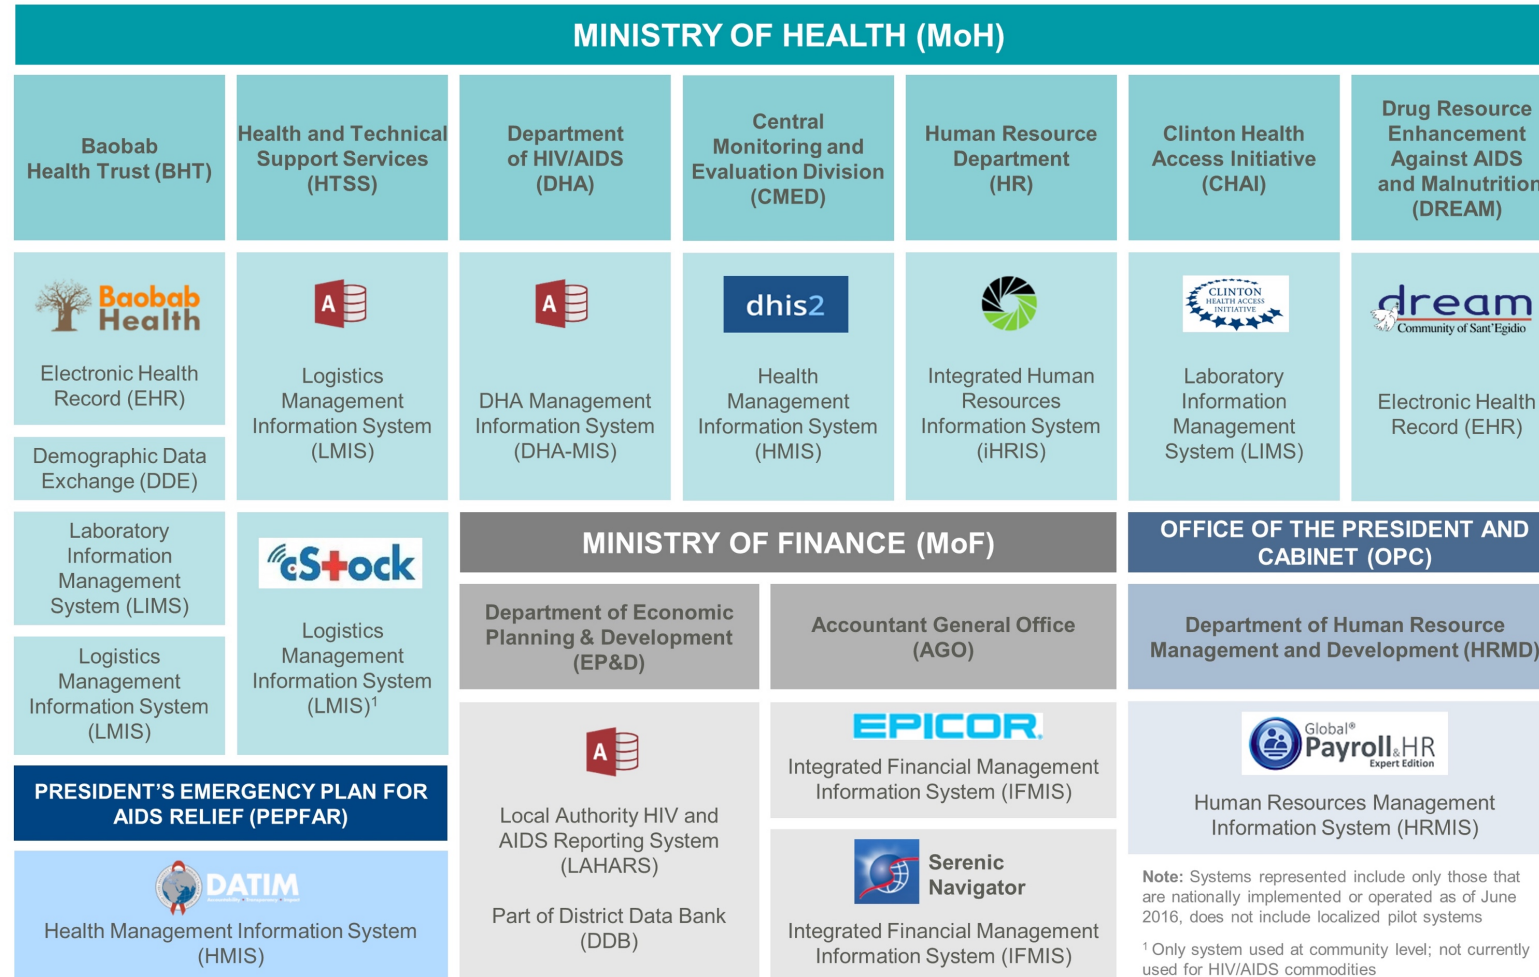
MINISTRY OF HEALTH (MoH)

Baobab Health Trust (BHT)

Health and Technical Support Services (HTSS)

Department of HIV/AIDS (DHA)

Central Monitoring and Evaluation Division (CMED)

Human Resource Department (HR)

Clinton Health Access Initiative (CHAI)

Drug Resource Enhancement Against AIDS and Malnutrition (DREAM)

Baobab Health

Electronic Health Record (EHR)

Demographic Data Exchange (DDE)

A

Logistics Management Information System (LMIS)

A

DHA Management Information System (DHA-MIS)

dhis2

Health Management Information System (HMIS)

Integrated Human Resources Information System (iHRIS)

CLINTON HEALTH ACCESS INITIATIVE

Laboratory Information Management System (LIMS)

dream Community of Sant'Egidio

Electronic Health Record (EHR)

Laboratory Information Management System (LIMS)

Logistics Management Information System (LMIS)

cStock

Logistics Management Information System (LMIS)$^1$

MINISTRY OF FINANCE (MoF)

OFFICE OF THE PRESIDENT AND CABINET (OPC)

Department of Economic Planning & Development (EP&D)

Accountant General Office (AGO)

Department of Human Resource Management and Development (HRMD)

PRESIDENT'S EMERGENCY PLAN FOR AIDS RELIEF (PEPFAR)

DATIM

Health Management Information System (HMIS)

A

Local Authority HIV and AIDS Reporting System (LAHARS)

Part of District Data Bank (DDB)

EPICOR

Integrated Financial Management Information System (IFMIS)

Serenic Navigator

Integrated Financial Management Information System (IFMIS)

Global® Payroll & HR Expert Edition

Human Resources Management Information System (HRMIS)

Note: Systems represented include only those that are nationally implemented or operated as of June 2016, does not include localized pilot systems

$^1$ Only system used at community level; not currently used for HIV/AIDS commodities